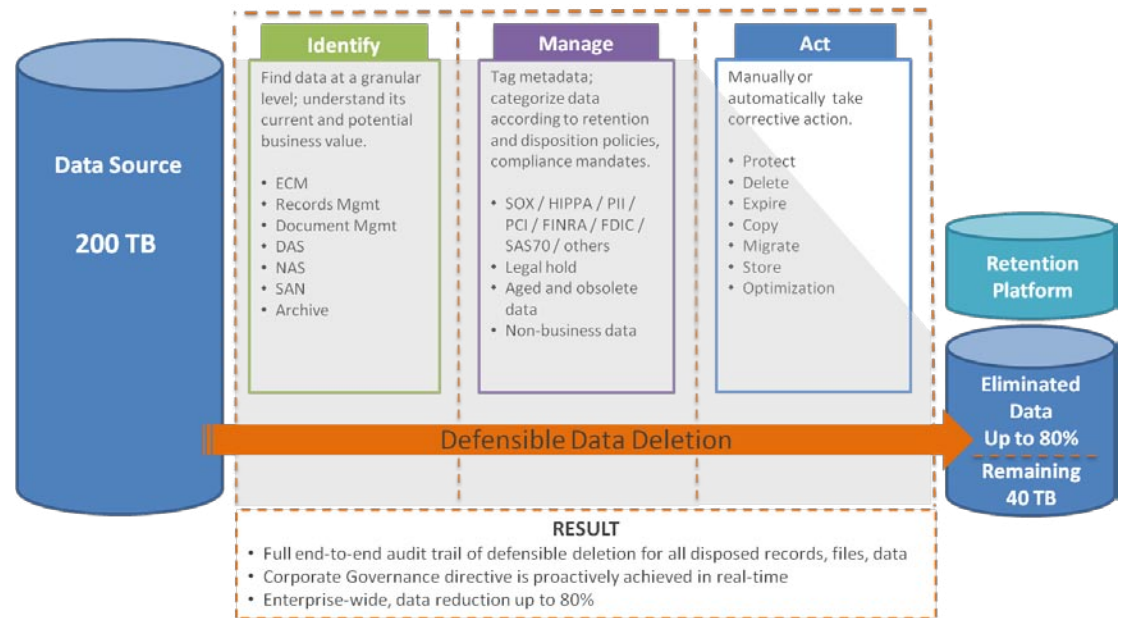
Data Source

200 TB

Identify

Find data at a granular level; understand its current and potential business value.

- ECM
- Records Mgmt
- Document Mgmt
- DAS
- NAS
- SAN
- Archive

Manage

Tag metadata; categorize data according to retention and disposition policies, compliance mandates.

- SOX / HIPPA / PII / PCI / FINRA / FDIC / SAS70 / others
- Legal hold
- Aged and obsolete data
- Non-business data

Act

Manually or automatically take corrective action.

- Protect
- Delete
- Expire
- Copy
- Migrate
- Store
- Optimization

Retention Platform

Eliminated Data Up to 80%

Remaining 40 TB

Defensible Data Deletion

RESULT

- Full end-to-end audit trail of defensible deletion for all disposed records, files, data
- Corporate Governance directive is proactively achieved in real-time
- Enterprise-wide, data reduction up to 80%